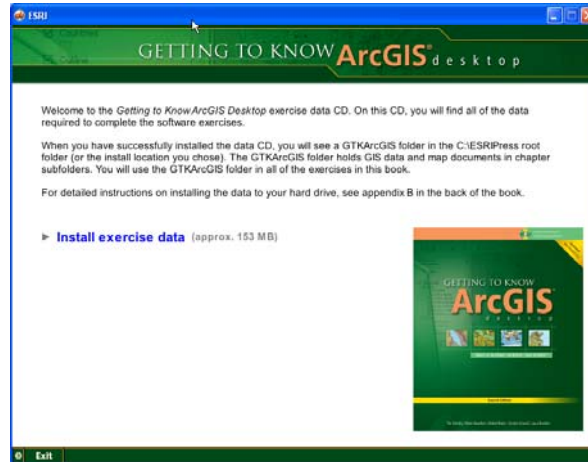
ESRI

GETTING TO KNOW ArcGIS® desktop

Welcome to the Getting to Know ArcGIS Desktop exercise data CD. On this CD, you will find all of the data required to complete the software exercises.

When you have successfully installed the data CD, you will see a GTKArcGIS folder in the C:\ESRIPress root folder (or the install location you chose). The GTKArcGIS folder holds GIS data and map documents in chapter subfolders. You will use the GTKArcGIS folder in all of the exercises in this book.

For detailed instructions on installing the data to your hard drive, see appendix B in the back of the book.

Install exercise data (approx. 153 MB)

GETTING TO KNOW ArcGIS desktop

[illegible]

Exit